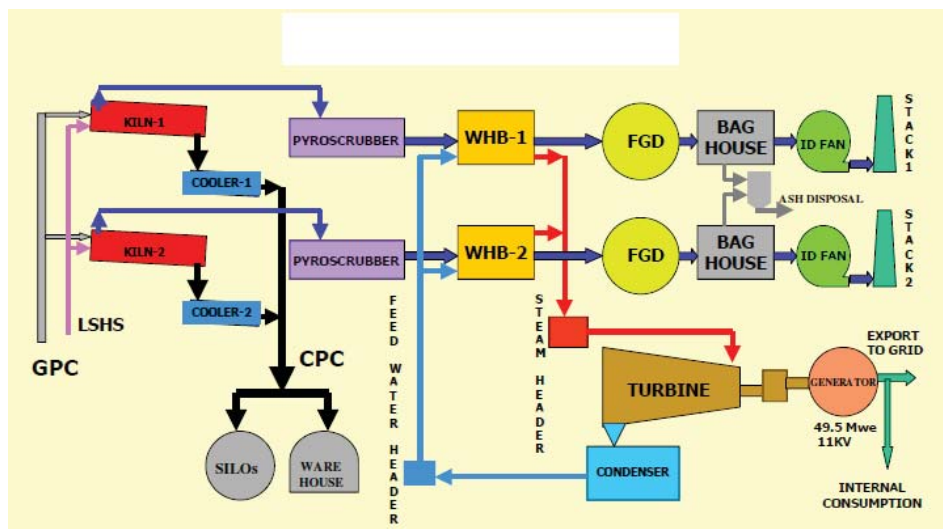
KILN-1

COOLER-1

KILN-2

COOLER-2

LSHS

GPC

CPC

SILOs

WARE HOUSE

PYROSCRUBBER

PYROSCRUBBER

FEED WATER HEADER

WHB-1

WHB-2

STEAM HEADER

FGD

FGD

BAG HOUSE

BAG HOUSE

ASH DISPOSAL

ID FAN

ID FAN

STACK 1

STACK 2

TURBINE

CONDENSER

GENERATOR

EXPORT TO GRID

49.5 Mwe 11KV

INTERNAL CONSUMPTION